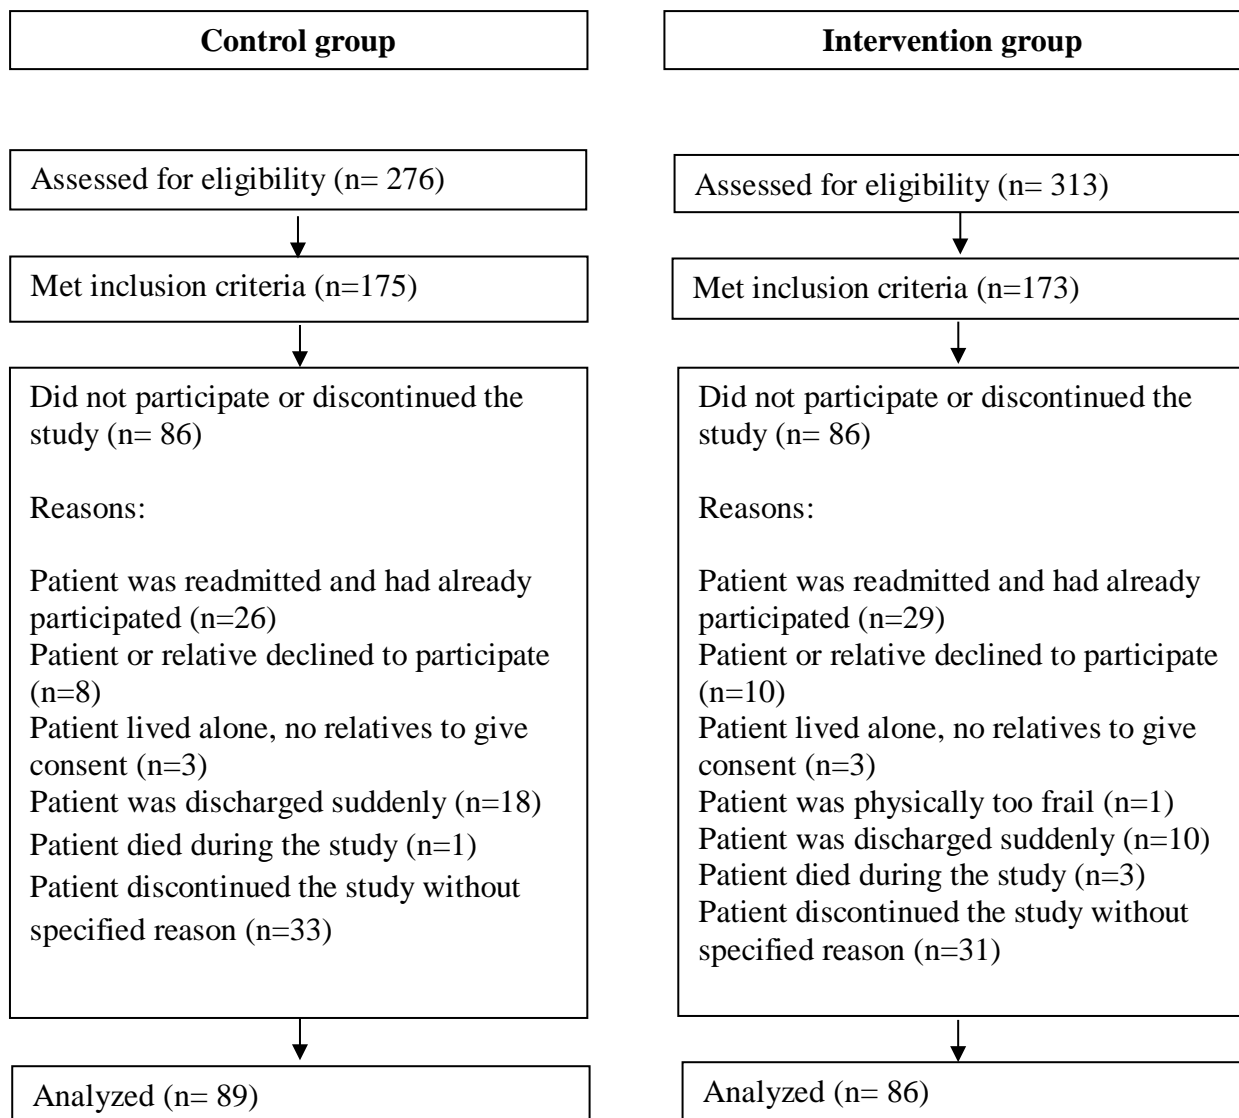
Control group

Assessed for eligibility (n= 276)

Met inclusion criteria (n=175)

Did not participate or discontinued the study (n= 86)

Reasons:

Patient was readmitted and had already participated (n=26)
Patient or relative declined to participate (n=8)
Patient lived alone, no relatives to give consent (n=3)
Patient was discharged suddenly (n=18)
Patient died during the study (n=1)
Patient discontinued the study without specified reason (n=33)

Analyzed (n= 89)

Intervention group

Assessed for eligibility (n= 313)

Met inclusion criteria (n=173)

Did not participate or discontinued the study (n= 86)

Reasons:

Patient was readmitted and had already participated (n=29)
Patient or relative declined to participate (n=10)
Patient lived alone, no relatives to give consent (n=3)
Patient was physically too frail (n=1)
Patient was discharged suddenly (n=10)
Patient died during the study (n=3)
Patient discontinued the study without specified reason (n=31)

Analyzed (n= 86)